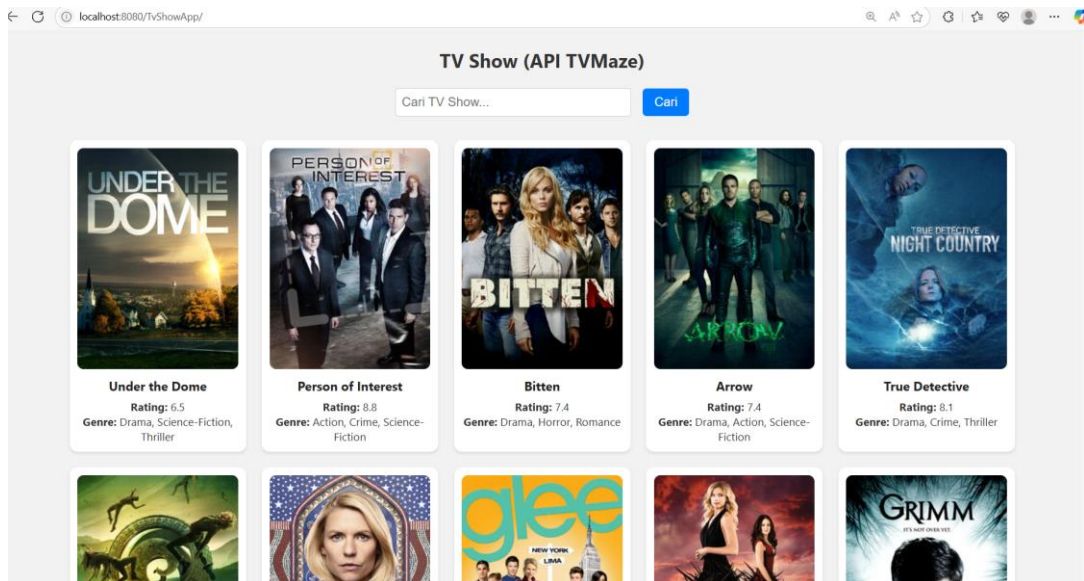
localhost:8080/TvShowApp/

TV Show (API TVMaze)

Cari TV Show...

Cari

UNDER THE DOME

Under the Dome

Rating: 6.5

Genre: Drama, Science-Fiction, Thriller

PERSON OF INTEREST

Person of Interest

Rating: 8.8

Genre: Action, Crime, Science-Fiction

BITTEN

Bitten

Rating: 7.4

Genre: Drama, Horror, Romance

ARROW

Arrow

Rating: 7.4

Genre: Drama, Action, Science-Fiction

TRUE DETECTIVE NIGHT COUNTRY

True Detective

Rating: 8.1

Genre: Drama, Crime, Thriller

glee

NEW YORK

LIMA

GRIMM

IT'S NOT OVER YET